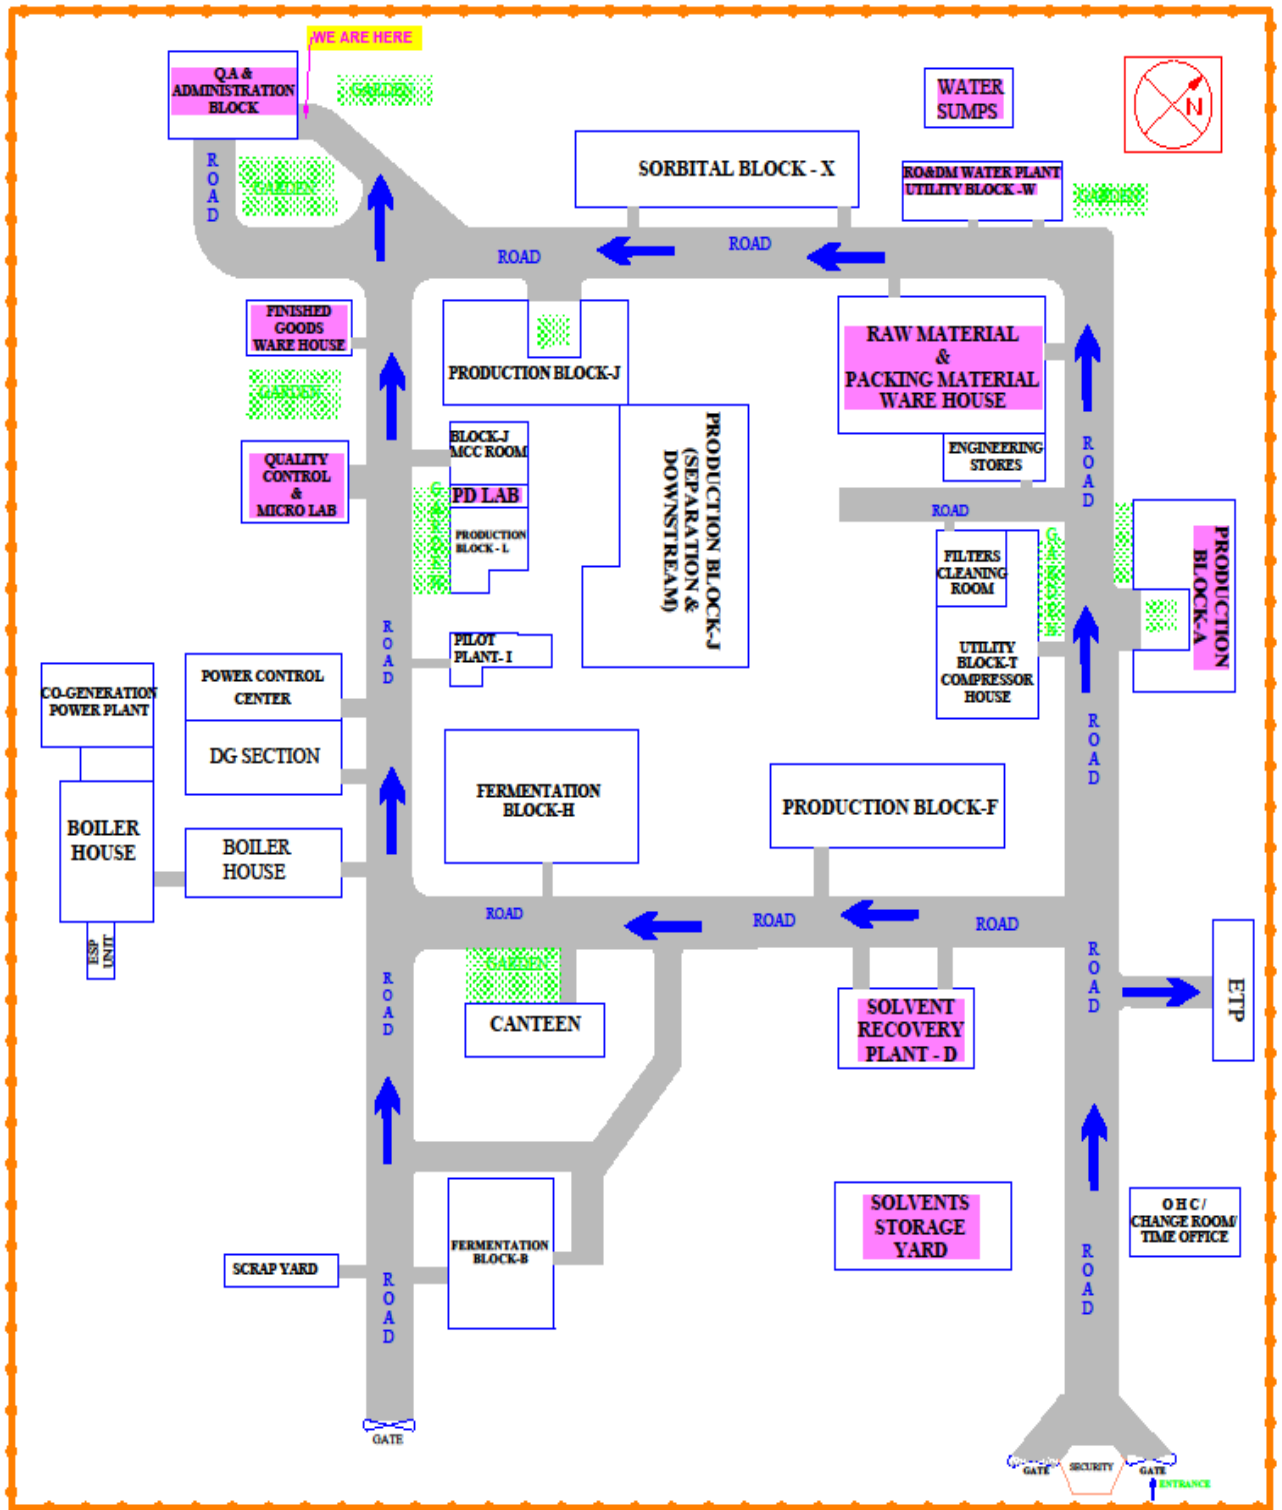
WE ARE HERE

QA & ADMINISTRATION BLOCK

GARDEN

WATER SUMPS

N

SORBITAL BLOCK - X

RO&DM WATER PLANT UTILITY BLOCK -W

GARDEN

ROAD

GARDEN

ROAD

ROAD

FINISHED GOODS WARE HOUSE

PRODUCTION BLOCK-J

RAW MATERIAL & PACKING MATERIAL WARE HOUSE

GARDEN

ENGINEERING STORES

QUALITY CONTROL & MICRO LAB

BLOCK-J MCC ROOM

PD LAB

PRODUCTION BLOCK - L

GARDEN

PRODUCTION BLOCK-J (SEPARATION & DOWNSTREAM)

ROAD

ROAD

FILTERS CLEANING ROOM

GARDEN

PRODUCTION BLOCK-A

PILOT PLANT- I

ROAD

UTILITY BLOCK-T COMPRESSOR HOUSE

CO-GENERATION POWER PLANT

POWER CONTROL CENTER

DG SECTION

ROAD

FERMENTATION BLOCK-H

PRODUCTION BLOCK-F

BOILER HOUSE

BOILER HOUSE

ESP UNIT

ROAD

ROAD

ROAD

GARDEN

ROAD

ROAD

ETP

CANTEEN

SOLVENT RECOVERY PLANT - D

SOLVENTS STORAGE YARD

O H C / CHANGE ROOM/ TIME OFFICE

FERMENTATION BLOCK-B

SCRAP YARD

ROAD

ROAD

GATE

GATE

SECURITY

GATE

ENTRANCE